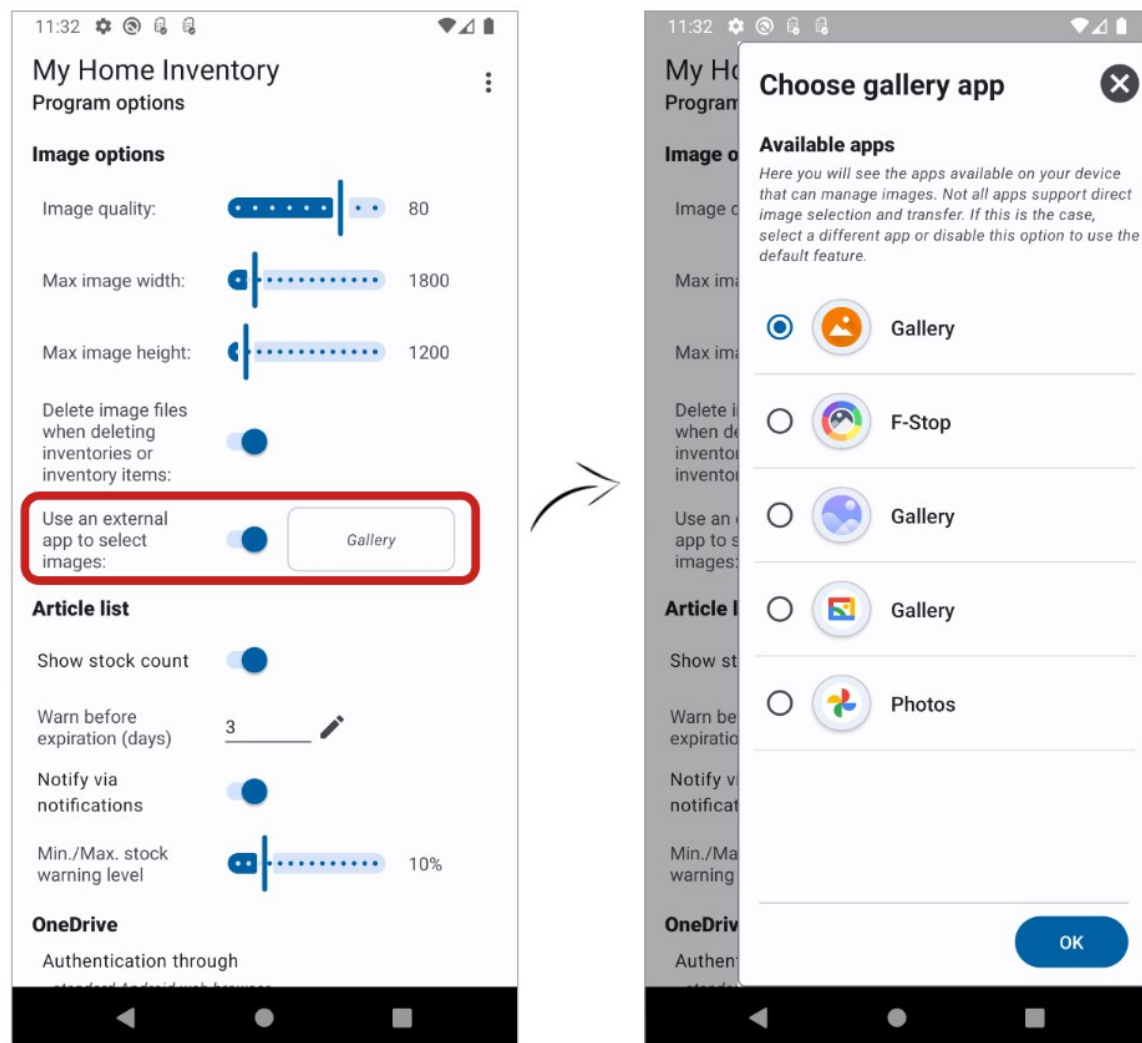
11:32

My Home Inventory
Program options

Image options

Image quality: 80

Max image width: 1800

Max image height: 1200

Delete image files when deleting inventories or inventory items:

Use an external app to select images: Gallery

Article list

Show stock count

Warn before expiration (days) 3

Notify via notifications

Min./Max. stock warning level 10%

OneDrive

Authentication through
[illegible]

11:32

My Ho
Program

Image o

Image q

Max ima

Max ima

Delete i
when de
inventor
inventor

Use an
app to s
images:

Article l

Show st

Warn be
expiratio

Notify vi
notificat

Min./Ma
warning

OneDriv

Authent

Choose gallery app

Available apps

Here you will see the apps available on your device that can manage images. Not all apps support direct image selection and transfer. If this is the case, select a different app or disable this option to use the default feature.

Gallery

F-Stop

Gallery

Gallery

Photos

OK